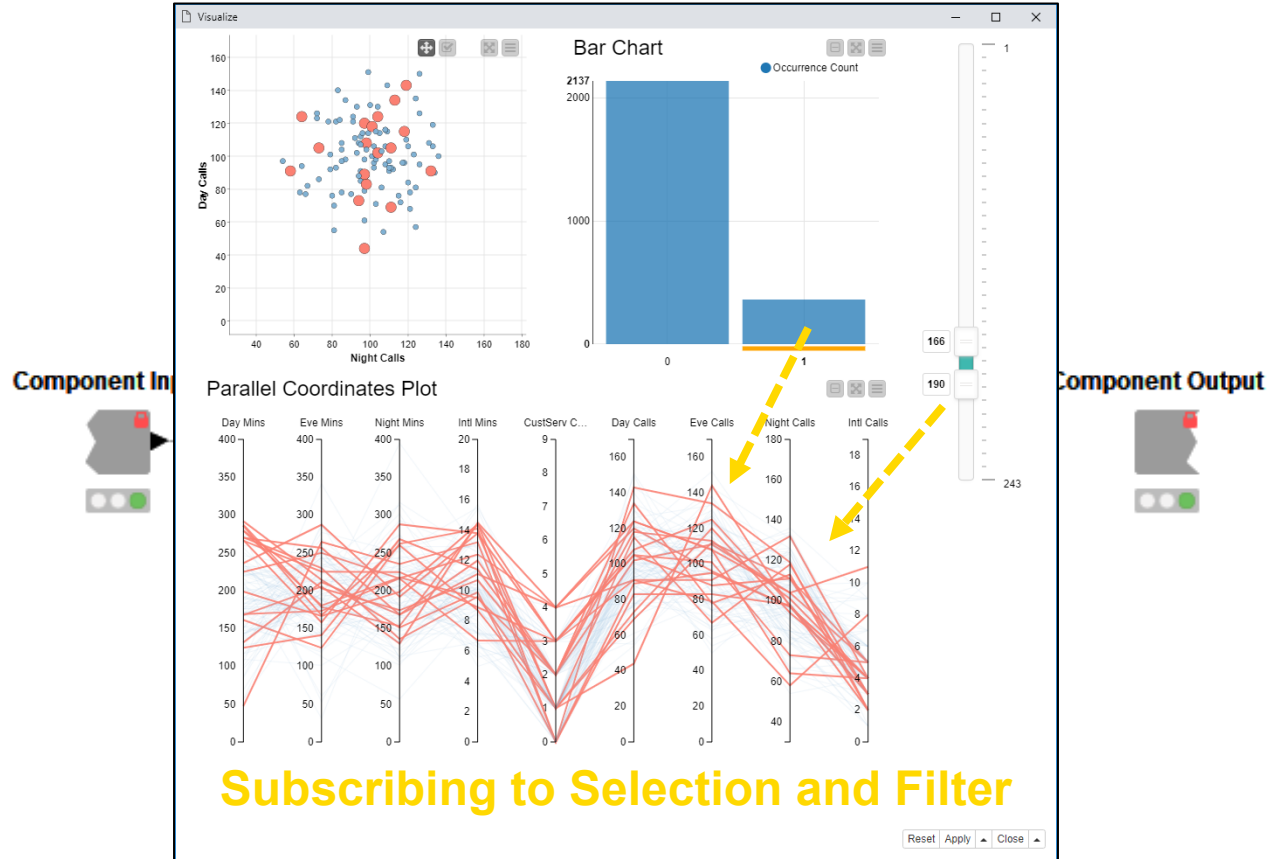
Visualize

160
140
120
100
80
60
40
20
0
Day Calls
40 60 80 100 120 140 160 180
Night Calls

Bar Chart
Occurrence Count
2137
2000
1000
0
0
1

1
166
190
243

Component In

Component Output

Parallel Coordinates Plot

Day Mins
400
350
300
250
200
150
100
50
0

Eve Mins
400
350
300
250
200
150
100
50
0

Night Mins
400
350
300
250
200
150
100
50
0

Intl Mins
20
18
16
14
12
10
8
6
4
2
0

CustServ C...
9
8
7
6
5
4
3
2
1
0

Day Calls
160
140
120
100
80
60
40
20
0

Eve Calls
160
140
120
100
80
60
40
20
0

Night Calls
180
160
140
120
100
80
60
40

Intl Calls
18
16
14
12
10
8
6
4
2
0

Subscribing to Selection and Filter

Reset Apply Close